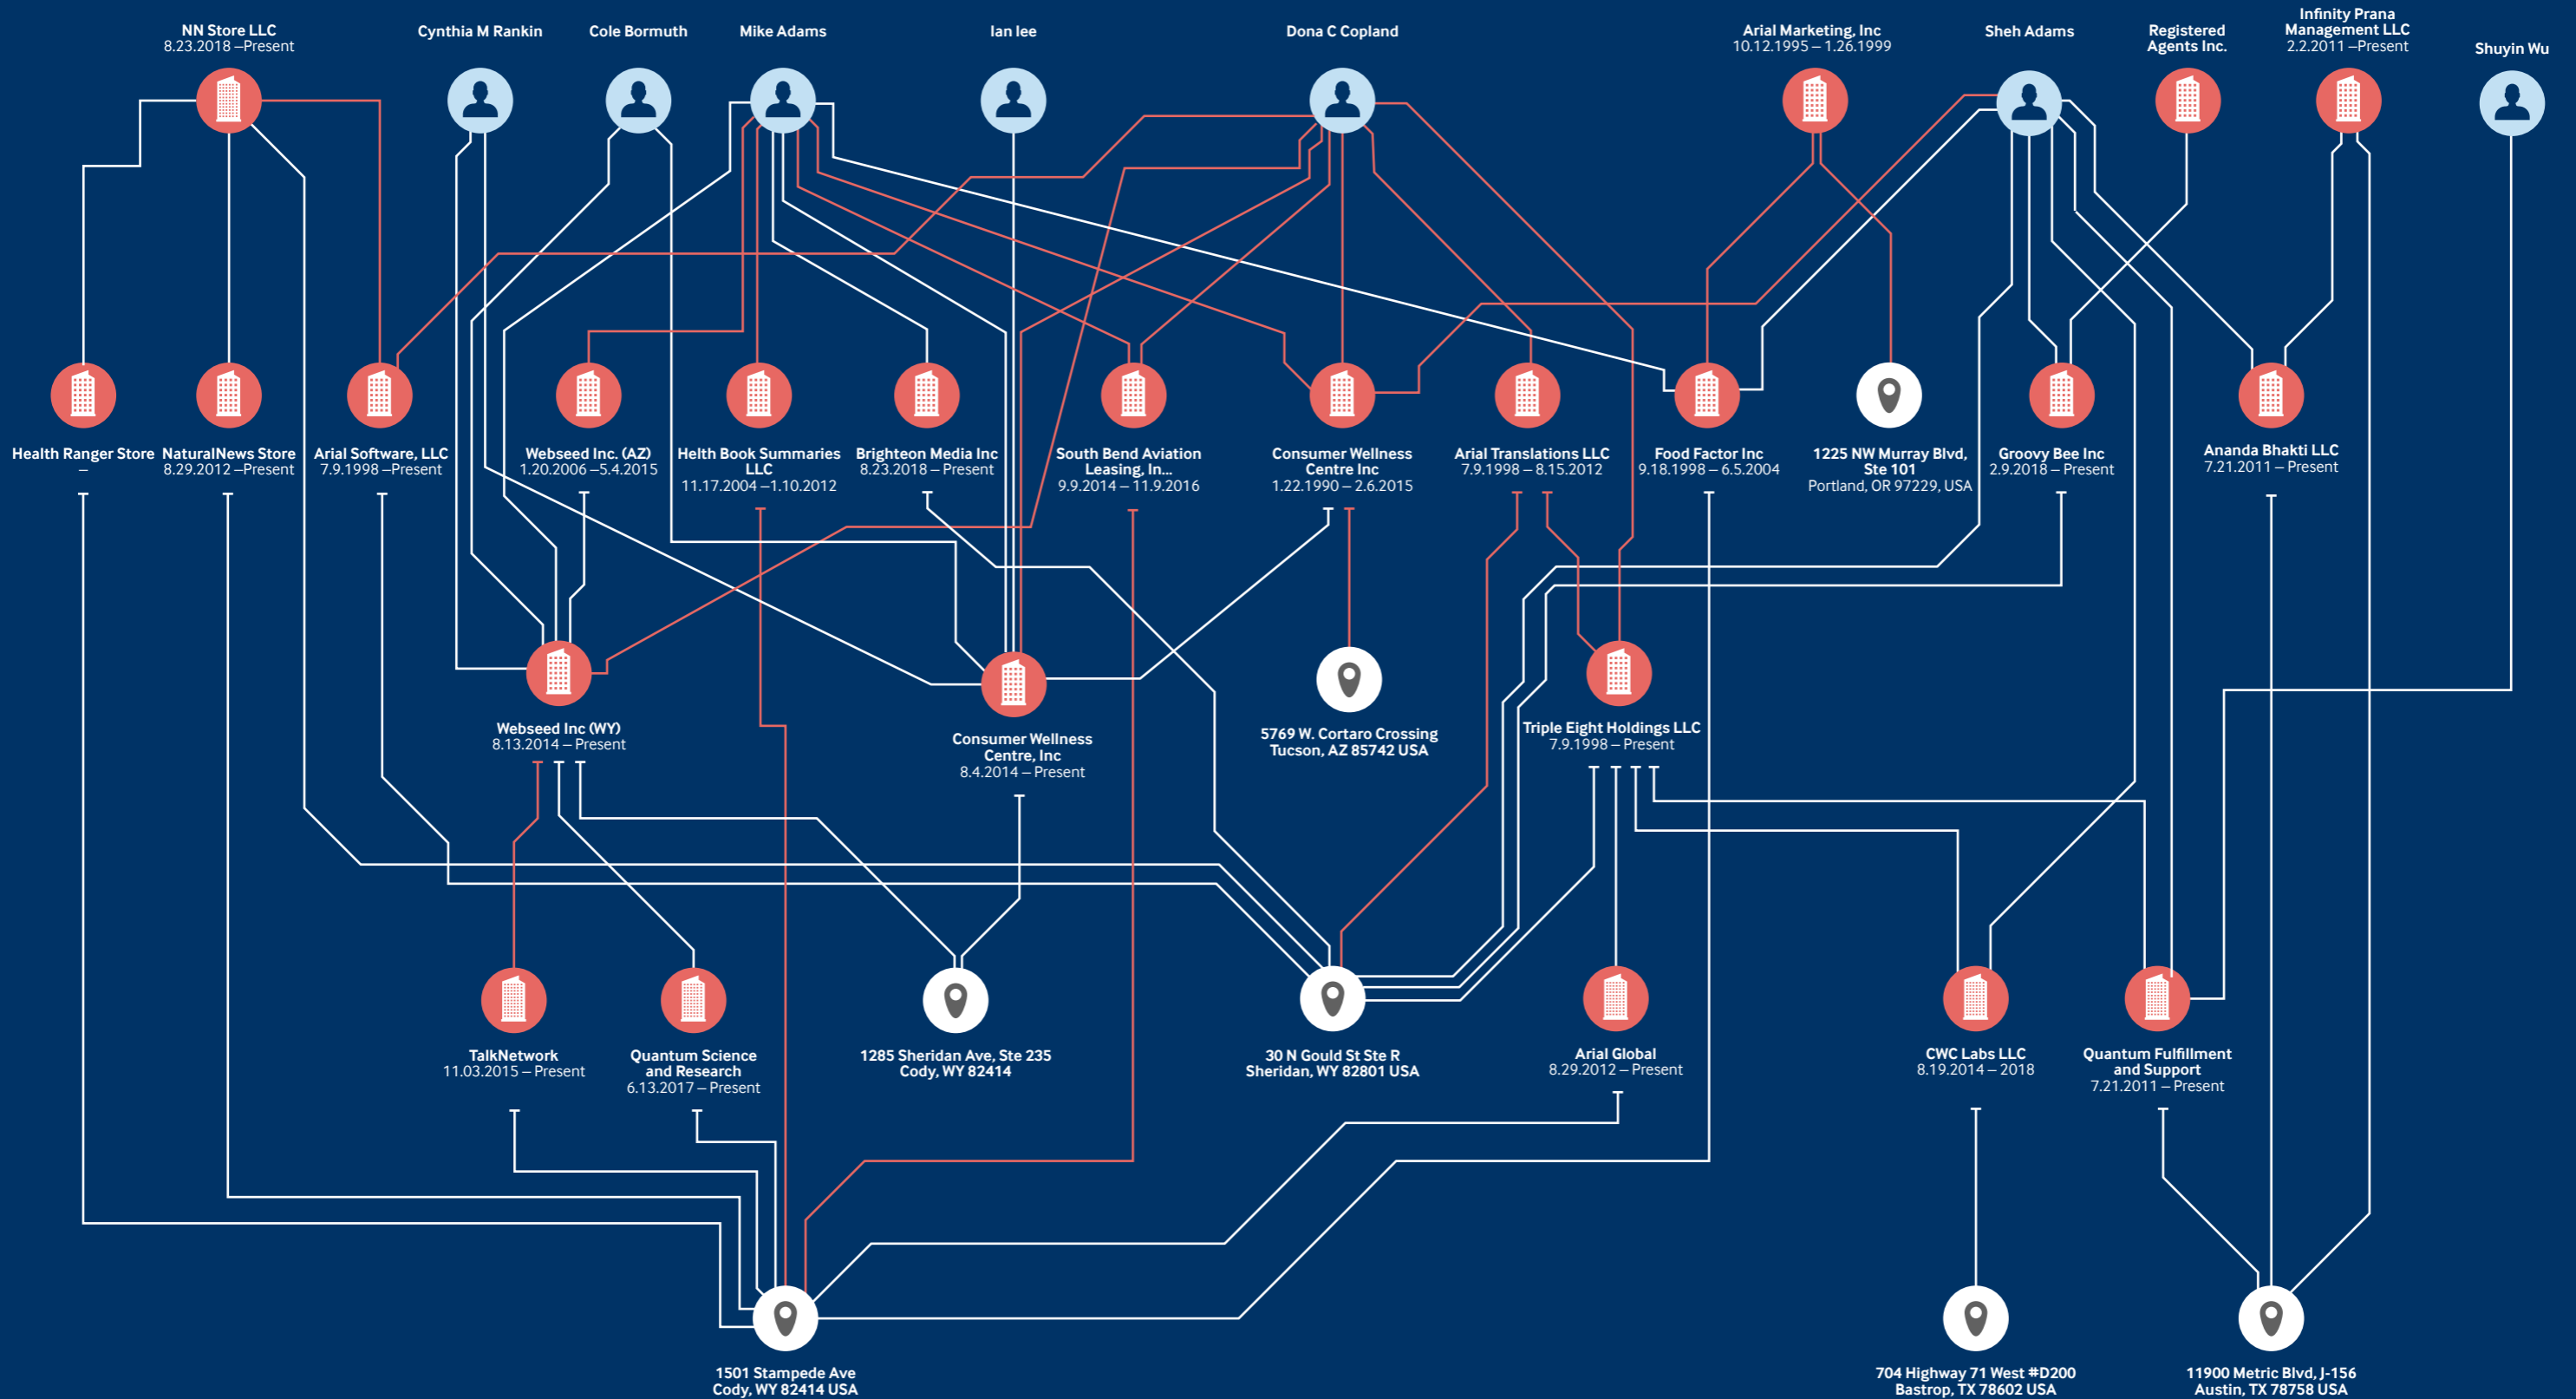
NN Store LLC
8.23.2018 –Present

Cynthia M Rankin

Cole Bormuth

Mike Adams

Ian lee

Dona C Copland

Arial Marketing, Inc
10.12.1995 – 1.26.1999

Sheh Adams

Registered Agents Inc.

Infinity Prana Management LLC
2.2.2011 –Present

Shuyin Wu

Health Ranger Store
–

NaturalNews Store
8.29.2012 –Present

Arial Software, LLC
7.9.1998 –Present

Webseed Inc. (AZ)
1.20.2006 –5.4.2015

Helth Book Summaries LLC
11.17.2004 –1.10.2012

Brighteon Media Inc
8.23.2018 – Present

South Bend Aviation Leasing, In...
9.9.2014 – 11.9.2016

Consumer Wellness Centre Inc
1.22.1990 – 2.6.2015

Arial Translations LLC
7.9.1998 – 8.15.2012

Food Factor Inc
9.18.1998 – 6.5.2004

1225 NW Murray Blvd, Ste 101
Portland, OR 97229, USA

Groovy Bee Inc
2.9.2018 – Present

Ananda Bhakti LLC
7.21.2011 – Present

Webseed Inc (WY)
8.13.2014 – Present

Consumer Wellness Centre, Inc
8.4.2014 – Present

5769 W. Cortaro Crossing
Tucson, AZ 85742 USA

Triple Eight Holdings LLC
7.9.1998 – Present

TalkNetwork
11.03.2015 – Present

Quantum Science and Research
6.13.2017 – Present

1285 Sheridan Ave, Ste 235
Cody, WY 82414

30 N Gould St Ste R
Sheridan, WY 82801 USA

Arial Global
8.29.2012 – Present

CWC Labs LLC
8.19.2014 – 2018

Quantum Fulfillment and Support
7.21.2011 – Present

1501 Stampede Ave
Cody, WY 82414 USA

704 Highway 71 West #D200
Bastrop, TX 78602 USA

11900 Metric Blvd, J-156
Austin, TX 78758 USA